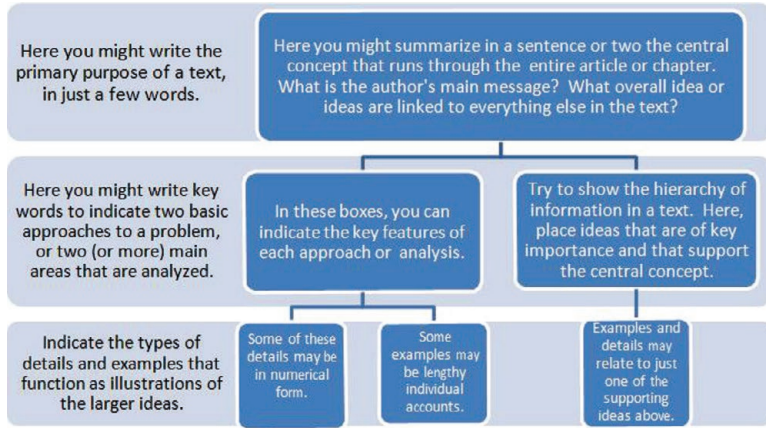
Here you might write the primary purpose of a text, in just a few words.

Here you might summarize in a sentence or two the central concept that runs through the entire article or chapter. What is the author's main message? What overall idea or ideas are linked to everything else in the text?

Here you might write key words to indicate two basic approaches to a problem, or two (or more) main areas that are analyzed.

In these boxes, you can indicate the key features of each approach or analysis.

Try to show the hierarchy of information in a text. Here, place ideas that are of key importance and that support the central concept.

Indicate the types of details and examples that function as illustrations of the larger ideas.

Some of these details may be in numerical form.

Some examples may be lengthy individual accounts.

Examples and details may relate to just one of the supporting ideas above.